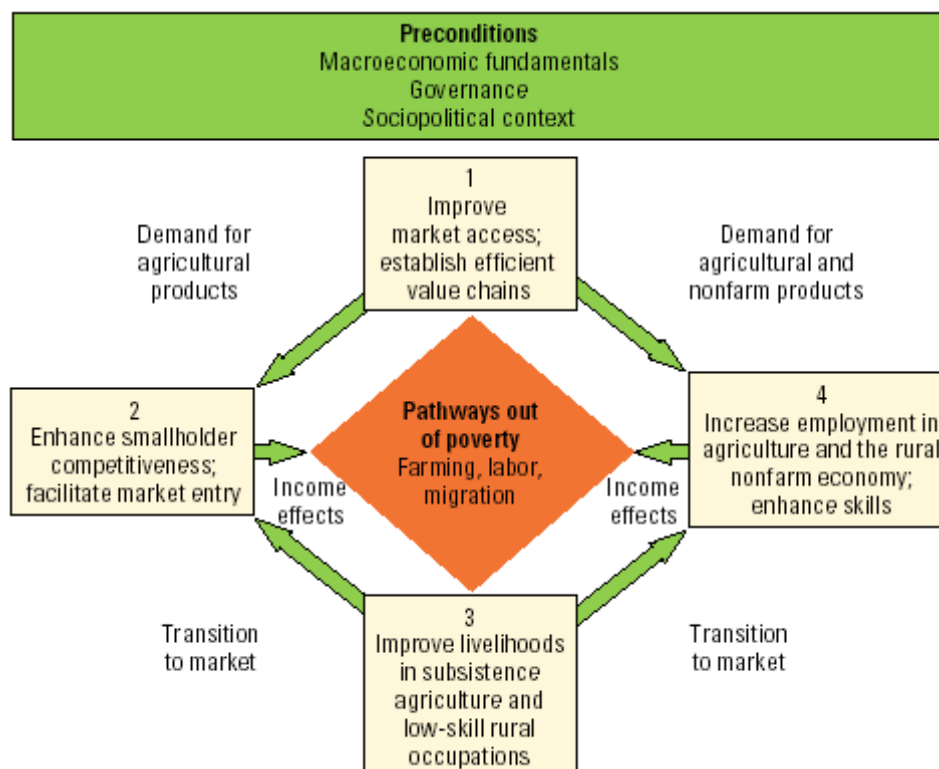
Preconditions
Macroeconomic fundamentals
Governance
Sociopolitical context

1
Improve market access; establish efficient value chains

Demand for agricultural products

Demand for agricultural and nonfarm products

2
Enhance smallholder competitiveness; facilitate market entry

Pathways out of poverty
Farming, labor, migration

4
Increase employment in agriculture and the rural nonfarm economy; enhance skills

Income effects

Income effects

Transition to market

3
Improve livelihoods in subsistence agriculture and low-skill rural occupations

Transition to market